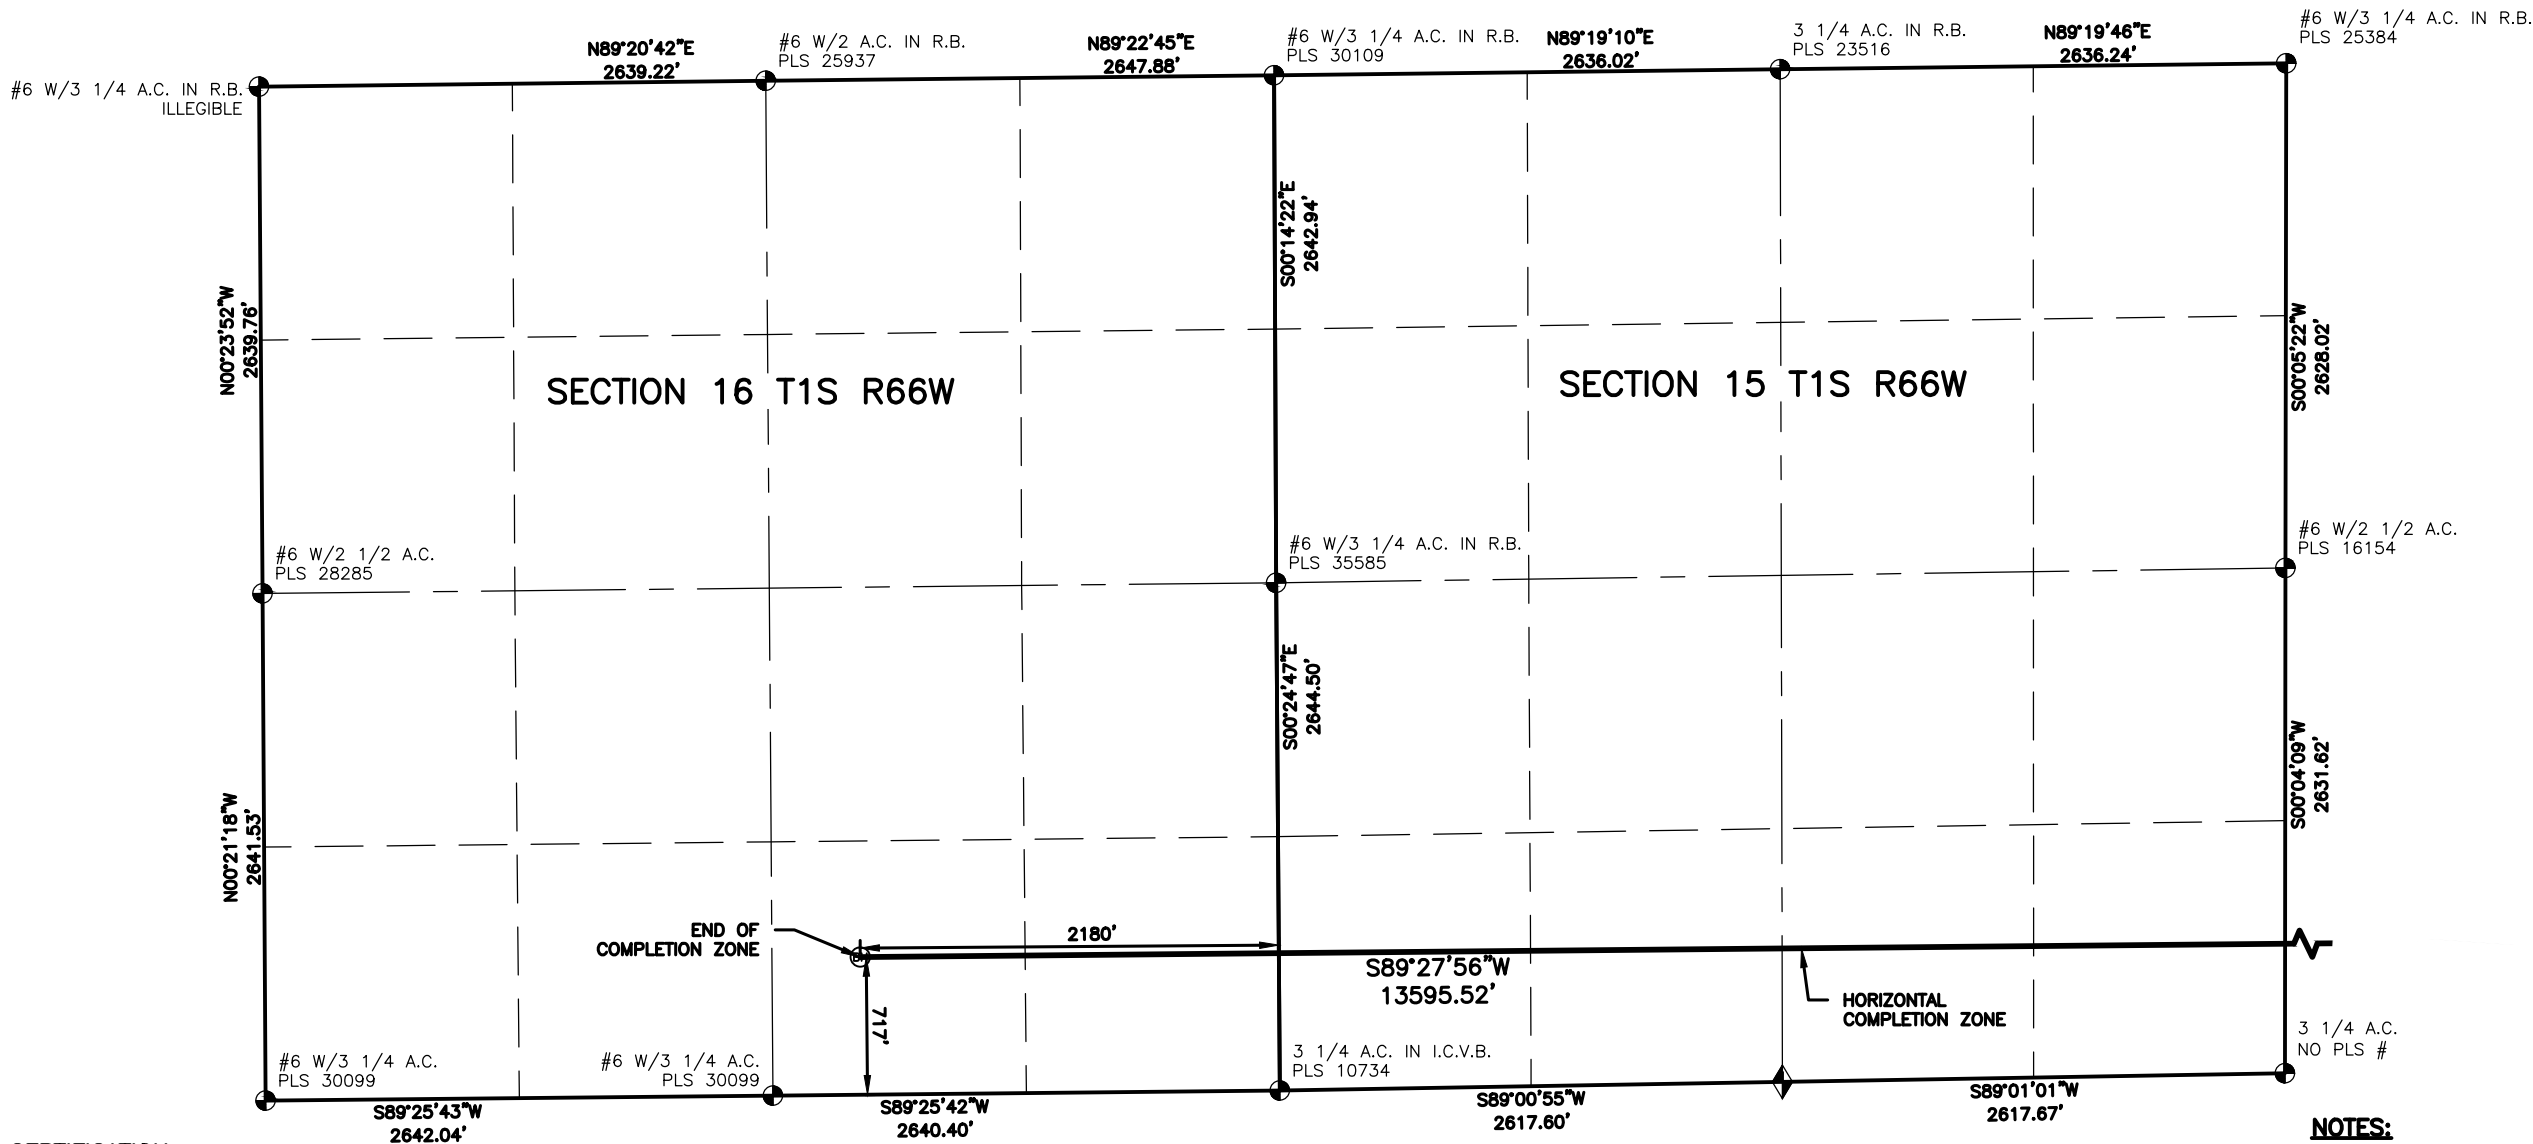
#6 W/3 1/4 A.C. IN R.B.
ILLEGIBLE

N89°20'42"E
2639.22'

#6 W/2 A.C. IN R.B.
PLS 25937

N89°22'45"E
2647.88'

#6 W/3 1/4 A.C. IN R.B.
PLS 30109

N89°19'10"E
2636.02'

3 1/4 A.C. IN R.B.
PLS 23516

N89°19'46"E
2636.24'

#6 W/3 1/4 A.C. IN R.B.
PLS 25384

S0°14'22"E
2642.94'

N0°23'52"W
2639.76'

S0°05'22"W
2628.02'

SECTION 16 T1S R66W

SECTION 15 T1S R66W

#6 W/2 1/2 A.C.
PLS 28285

#6 W/3 1/4 A.C. IN R.B.
PLS 35585

#6 W/2 1/2 A.C.
PLS 16154

S0°24'47"E
2644.50'

S0°04'09"W
2631.62'

N0°21'18"W
2641.53'

END OF
COMPLETION ZONE

2180'

S89°27'56"W
13595.52'

HORIZONTAL
COMPLETION ZONE

717'

3 1/4 A.C.
NO PLS #

#6 W/3 1/4 A.C.
PLS 30099

#6 W/3 1/4 A.C.
PLS 30099

3 1/4 A.C. IN I.C.V.B.
PLS 10734

S89°25'43"W
2642.04'

S89°25'42"W
2640.40'

S89°00'55"W
2617.60'

S89°01'01"W
2617.67'

NOTES: